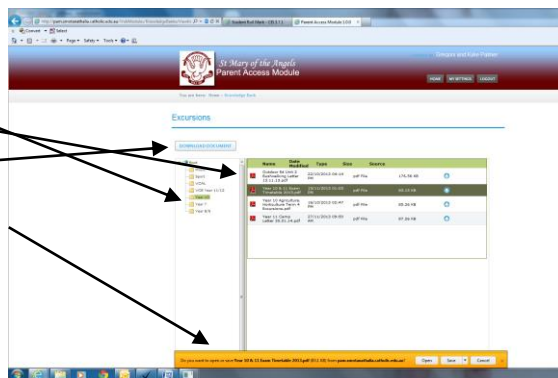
http://parent.stmaryofangels.catholic.edu.au/... Kustom Bud Week - [B] [ ] Parent Access Module [...]

Convert Select

Page Safety Tools

St Mary of the Angels
Parent Access Module

Dwayne and Kate Palmer

HOME MY SETTINGS LOGOUT

You are here: Home : Knowledge Bank

Excursions

DOWNLOAD DOCUMENT

Root
Sport
VCAL
VCE Year 11/12
Year 10
Year 7
Year 8/9

| | Name | Date Modified | Type | Size | Source | |
|---|---|---|---|---|---|---|
| | Outdoor Ed Unit 3 Bushwalking Letter 10.11.13.pdf | 22/10/2013 09:14 AM | pdf File | 174.50 KB | | |
| | Year 10 & 11 Exam Timetable 2013.pdf | 28/11/2013 01:55 PM | pdf File | 30.13 KB | | |
| | Year 10 Agriculture Horticulture Term 4 Excursions.pdf | 16/10/2013 03:47 PM | pdf File | 65.26 KB | | |
| | Year 11 Camp Letter 28.01.14.pdf | 27/11/2013 09:00 AM | pdf File | 97.18 KB | | |

Do you want to open or save Year 10 & 11 Exam Timetable 2013.pdf (30.1 KB) from parent.stmaryofangels.catholic.edu.au? Open Save Cancel